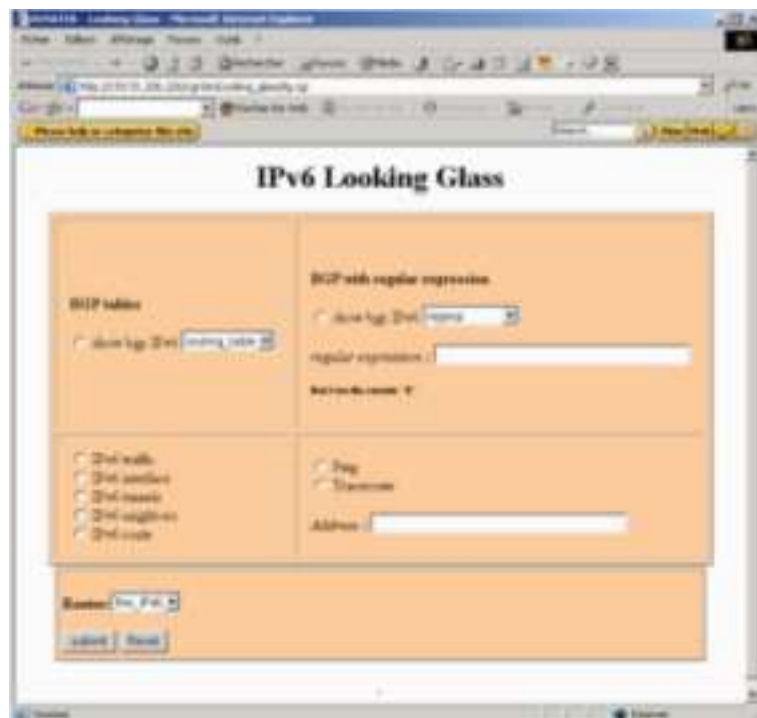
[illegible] - Looking Glass - Microsoft Internet Explorer

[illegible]

IPv6 Looking Glass

BGP tables

show bgp IPv6 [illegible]

BGP with regular expression

show bgp IPv6 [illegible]

regular expression :

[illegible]

IPv6 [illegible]
IPv6 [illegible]
IPv6 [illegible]
IPv6 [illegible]
IPv6 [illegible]

Ping
Traceroute

Address :

Router: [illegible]

submit Reset